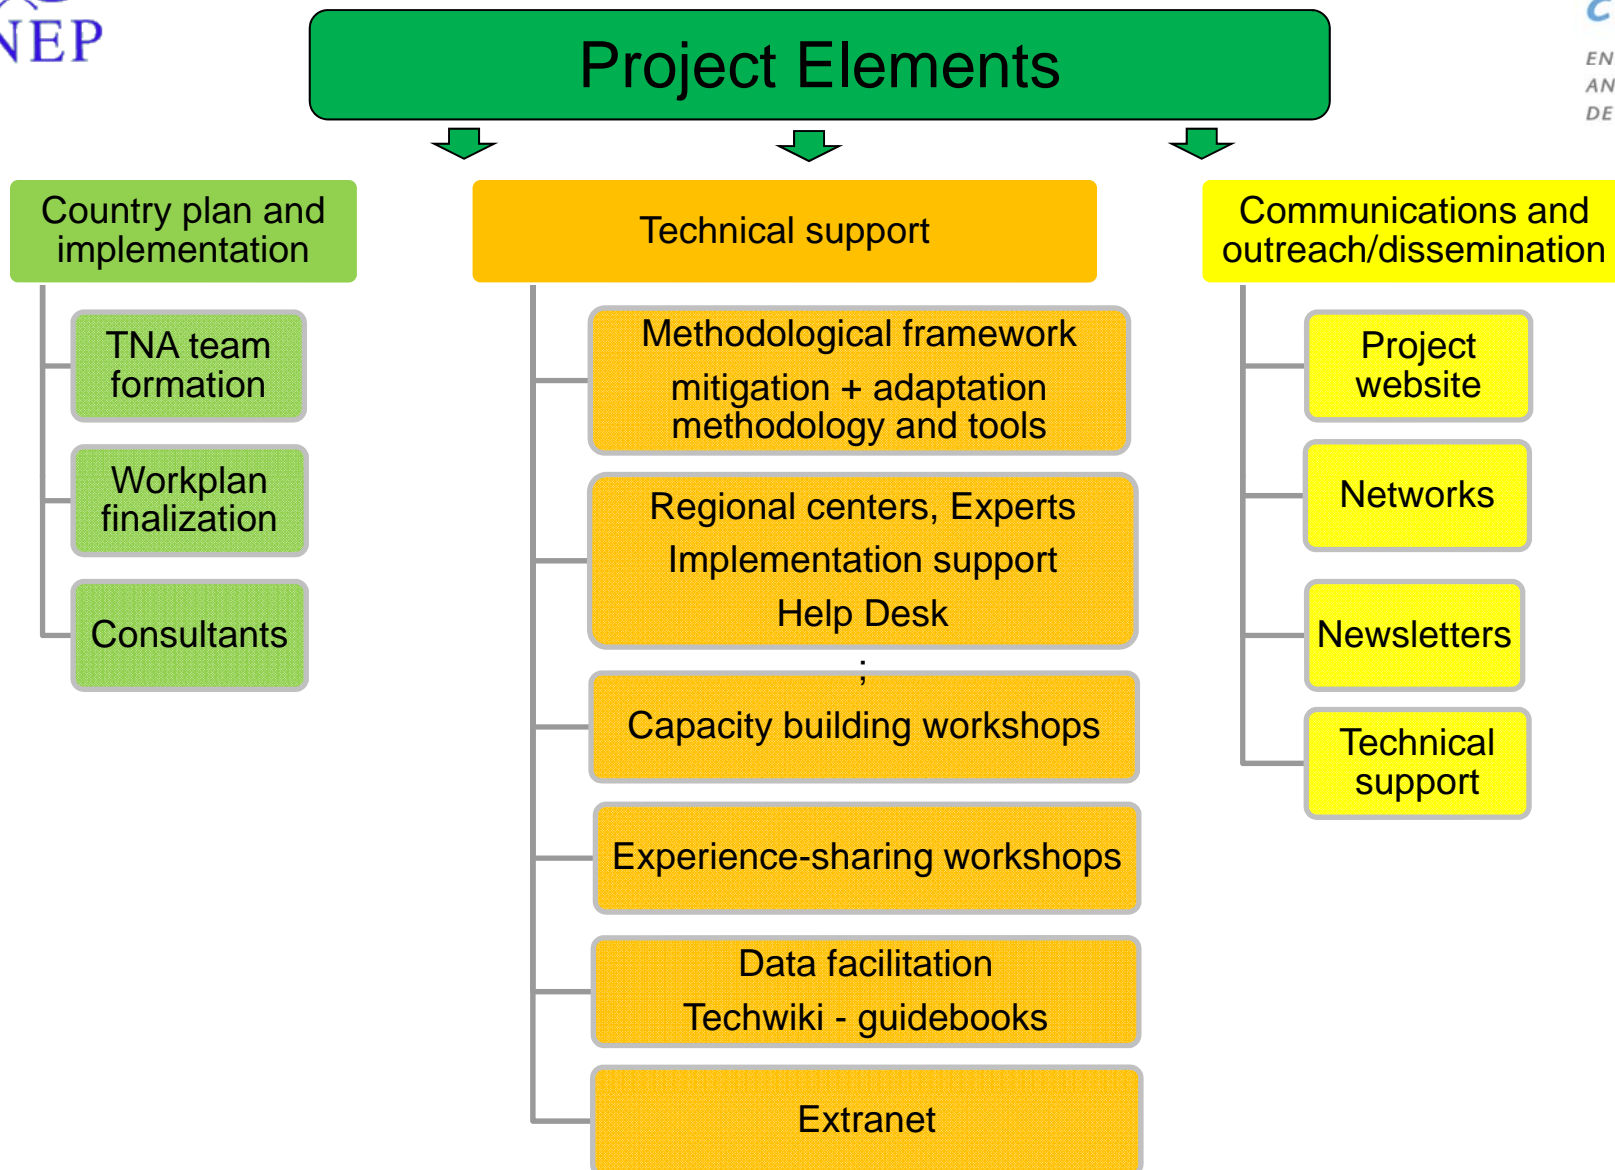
NEP

Project Elements

EN
AN
DE

Country plan and implementation

TNA team formation

Workplan finalization

Consultants

Technical support

Methodological framework
mitigation + adaptation methodology and tools

Regional centers, Experts
Implementation support
Help Desk

;

Capacity building workshops

Experience-sharing workshops

Data facilitation
Techwiki - guidebooks

Extranet

Communications and outreach/dissemination

Project website

Networks

Newsletters

Technical support